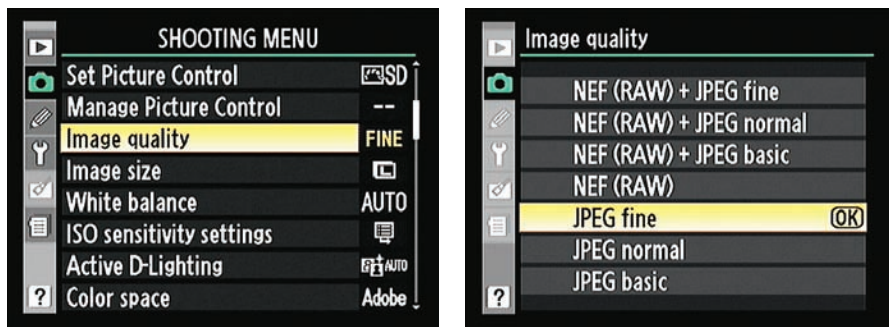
SHOOTING MENU
Set Picture Control SD
Manage Picture Control --
Image quality FINE
Image size
White balance AUTO
ISO sensitivity settings
Active D-Lighting AUTO
Color space Adobe
?

Image quality
NEF (RAW) + JPEG fine
NEF (RAW) + JPEG normal
NEF (RAW) + JPEG basic
NEF (RAW)
JPEG fine OK
JPEG normal
JPEG basic
?